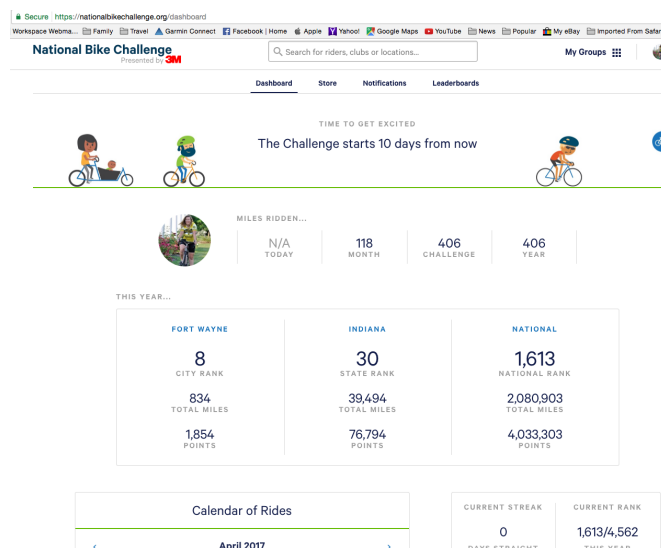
Secure https://nationalbikechallenge.org/dashboard

Workspace Webma... Family Travel Garmin Connect Facebook | Home Apple Yahoo! Google Maps YouTube News Popular My eBay Imported From Safari

National Bike Challenge
Presented by 3M

Search for riders, clubs or locations...

My Groups

Dashboard Store Notifications Leaderboards

TIME TO GET EXCITED

The Challenge starts 10 days from now

MILES RIDDEN...

| N/A | 118 | 406 | 406 |
|---|---|---|---|
| TODAY | MONTH | CHALLENGE | YEAR |

THIS YEAR...

| FORT WAYNE | INDIANA | NATIONAL |
|---|---|---|
| 8 CITY RANK | 30 STATE RANK | 1,613 NATIONAL RANK |
| 834 TOTAL MILES | 39,494 TOTAL MILES | 2,080,903 TOTAL MILES |
| 1,854 POINTS | 76,794 POINTS | 4,033,303 POINTS |

Calendar of Rides

April 2017

CURRENT STREAK
0
DAYS STRAIGHT

CURRENT RANK
1,613/4,562
THIS YEAR